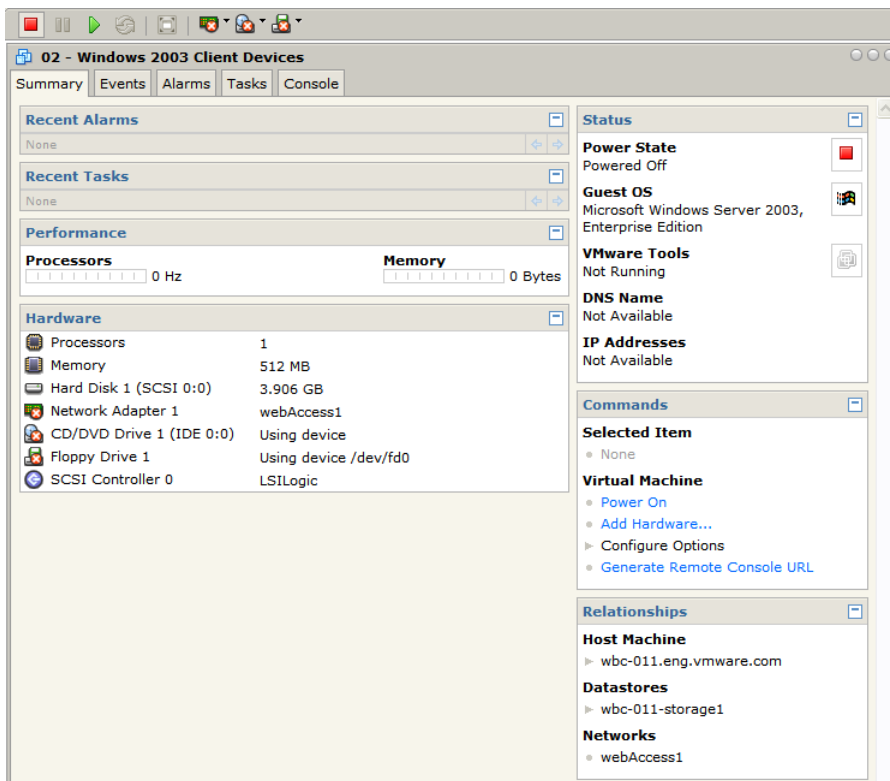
02 - Windows 2003 Client Devices

Summary | Events | Alarms | Tasks | Console

Recent Alarms
None

Recent Tasks
None

Performance
Processors 0 Hz
Memory 0 Bytes

Hardware

| | |
|---|---|
| Processors | 1 |
| Memory | 512 MB |
| Hard Disk 1 (SCSI 0:0) | 3.906 GB |
| Network Adapter 1 | webAccess1 |
| CD/DVD Drive 1 (IDE 0:0) | Using device |
| Floppy Drive 1 | Using device /dev/fd0 |
| SCSI Controller 0 | LSILogic |

Status
Power State
Powered Off
Guest OS
Microsoft Windows Server 2003, Enterprise Edition
VMware Tools
Not Running
DNS Name
Not Available
IP Addresses
Not Available

Commands
Selected Item
None
Virtual Machine
Power On
Add Hardware...
Configure Options
Generate Remote Console URL

Relationships
Host Machine
wbc-011.eng.vmware.com
Datastores
wbc-011-storage1
Networks
webAccess1